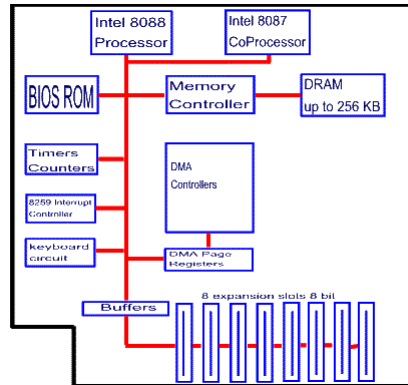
Intel 8088 Processor

Intel 8087 CoProcessor

BIOS ROM

Memory Controller

DRAM up to 256 KB

Timers Counters

DMA Controllers

8259 Interrupt Controller

keyboard circuit

DMA Page Registers

Buffers

8 expansion slots 8 bit